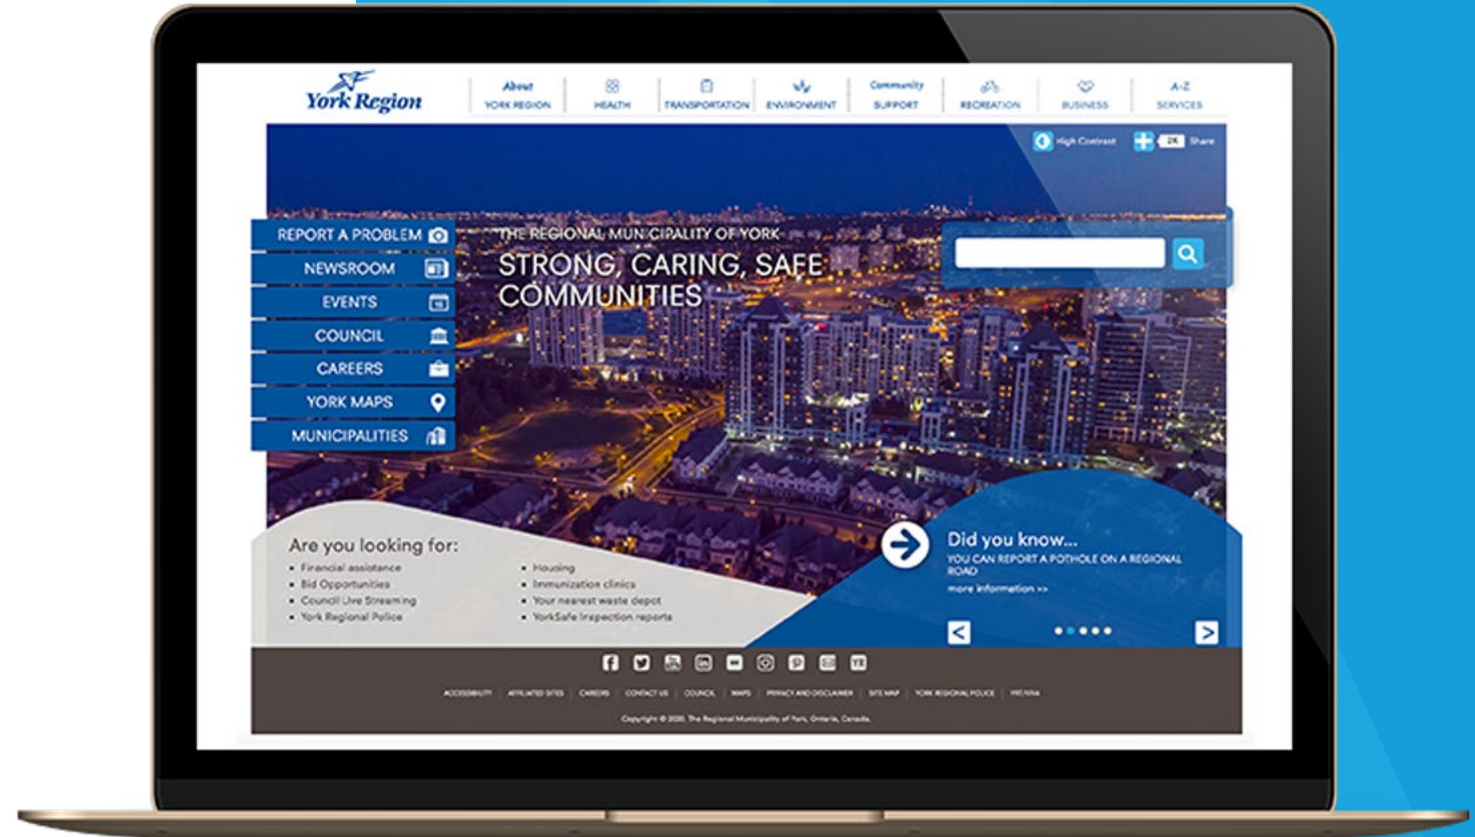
York Region

About YORK REGION | HEALTH | TRANSPORTATION | ENVIRONMENT | Community SUPPORT | RECREATION | BUSINESS | A-Z SERVICES

High Contrast

2K Share

REPORT A PROBLEM
NEWSROOM
EVENTS
COUNCIL
CAREERS
YORK MAPS
MUNICIPALITIES

THE REGIONAL MUNICIPALITY OF YORK
STRONG, CARING, SAFE COMMUNITIES

Are you looking for:
• Financial assistance
• Bid Opportunities
• Council Live Streaming
• York Regional Police
• Housing
• Immunization clinics
• Your nearest waste depot
• YorkSafe inspection reports

Did you know...
YOU CAN REPORT A POTHOLE ON A REGIONAL ROAD
more information >>

ACCESSIBILITY | AFFILIATED SITES | CAREERS | CONTACT US | COUNCIL | MAPS | PRIVACY AND DISCLAIMER | SITE MAP | YORK REGIONAL POLICE | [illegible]

Copyright © 2020. The Regional Municipality of York, Ontario, Canada.